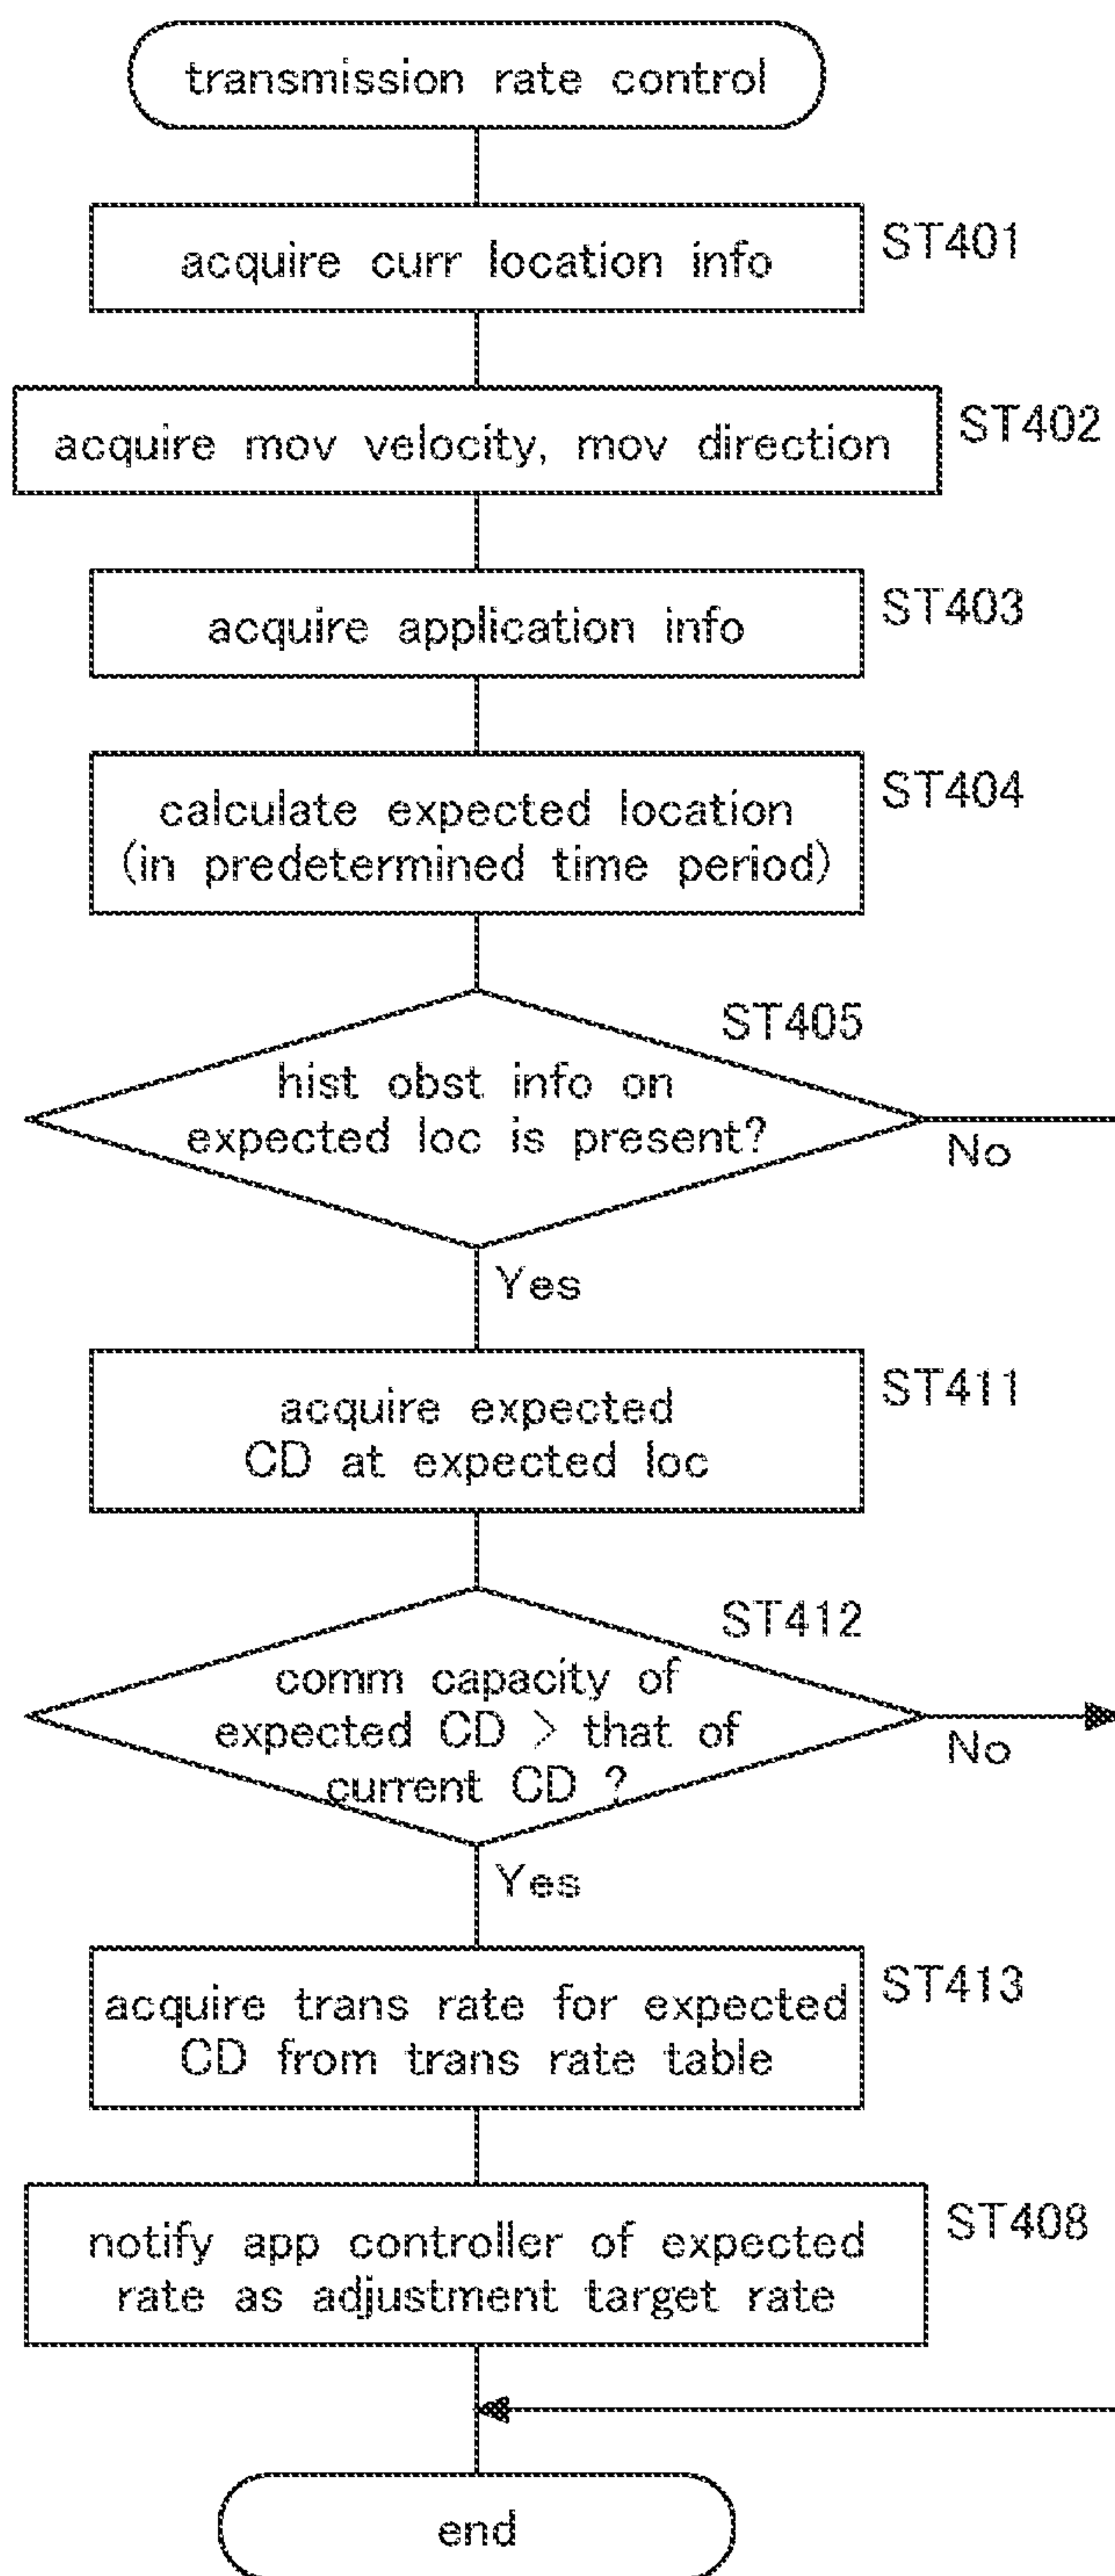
transmission rate control

ST401
acquire curr location info

ST402
acquire mov velocity, mov direction

ST403
acquire application info

ST404
calculate expected location (in predetermined time period)

ST405
hist obst info on expected loc is present?

No

Yes

ST411
acquire expected CD at expected loc

ST412
comm capacity of expected CD > that of current CD ?

No

Yes

ST413
acquire trans rate for expected CD from trans rate table

ST408
notify app controller of expected rate as adjustment target rate

end